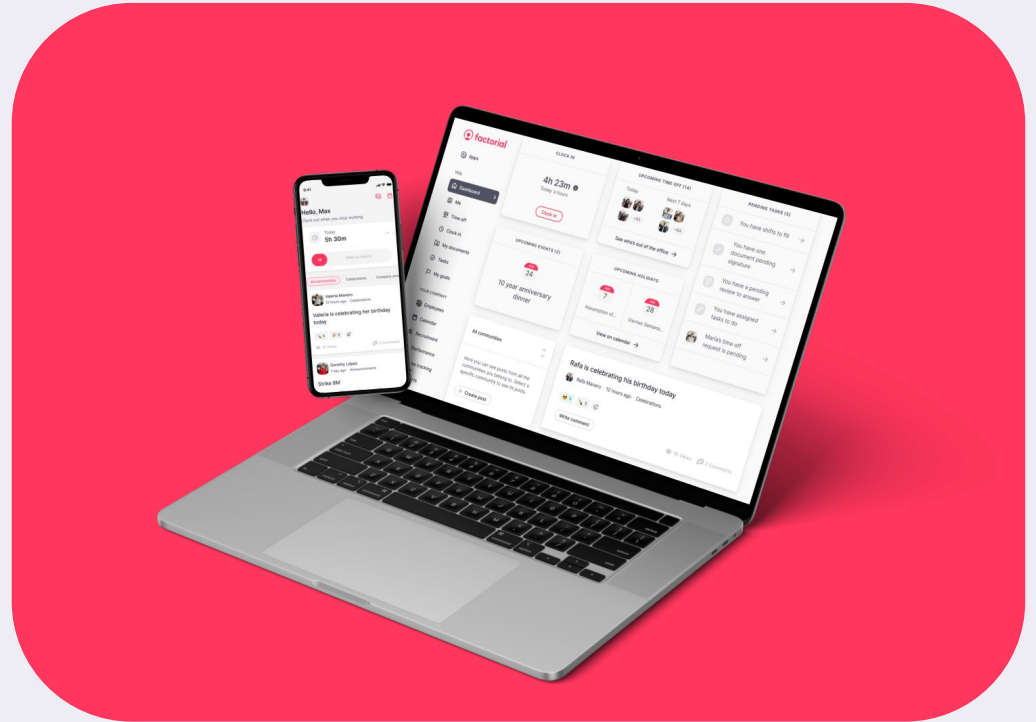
factorial

Apps
You
Dashboard
My
Time off
Clock in
My documents
Tasks
My goals
YOUR COMPANY
Employees
Calendar
Recruitment
Performance
tracking

CLOCK IN
4h 23m
Today: 5 hours
Clock in

UPCOMING TIME OFF (14)
Today
Next 7 days
+45
+64
See who's out of the office

PENDING TASKS (5)
You have shifts to fill
You have one document pending signature
You have a pending review to answer
You have assigned tasks to do
Maria's time off request is pending

UPCOMING EVENTS (2)
24
10 year anniversary dinner

UPCOMING HOLIDAYS
7
28
Assumption of...
Viernes Santo...
View on calendar

All communities
Here you can see posts from all the communities you belong to. Select a specific community to see its posts.
Create post

Rafa is celebrating his birthday today
Rafa Manero · 12 hours ago · Celebrations
Write comment
2 Comments

9:41
Hello, Max
Clock out when you stop working
Today
5h 30m
All communities
Celebrations
Company
Valeria Manero
12 hours ago · Celebrations
Valeria is celebrating her birthday today
2 Comments
Dorothy López
1 day ago · Announcements
Strike BM